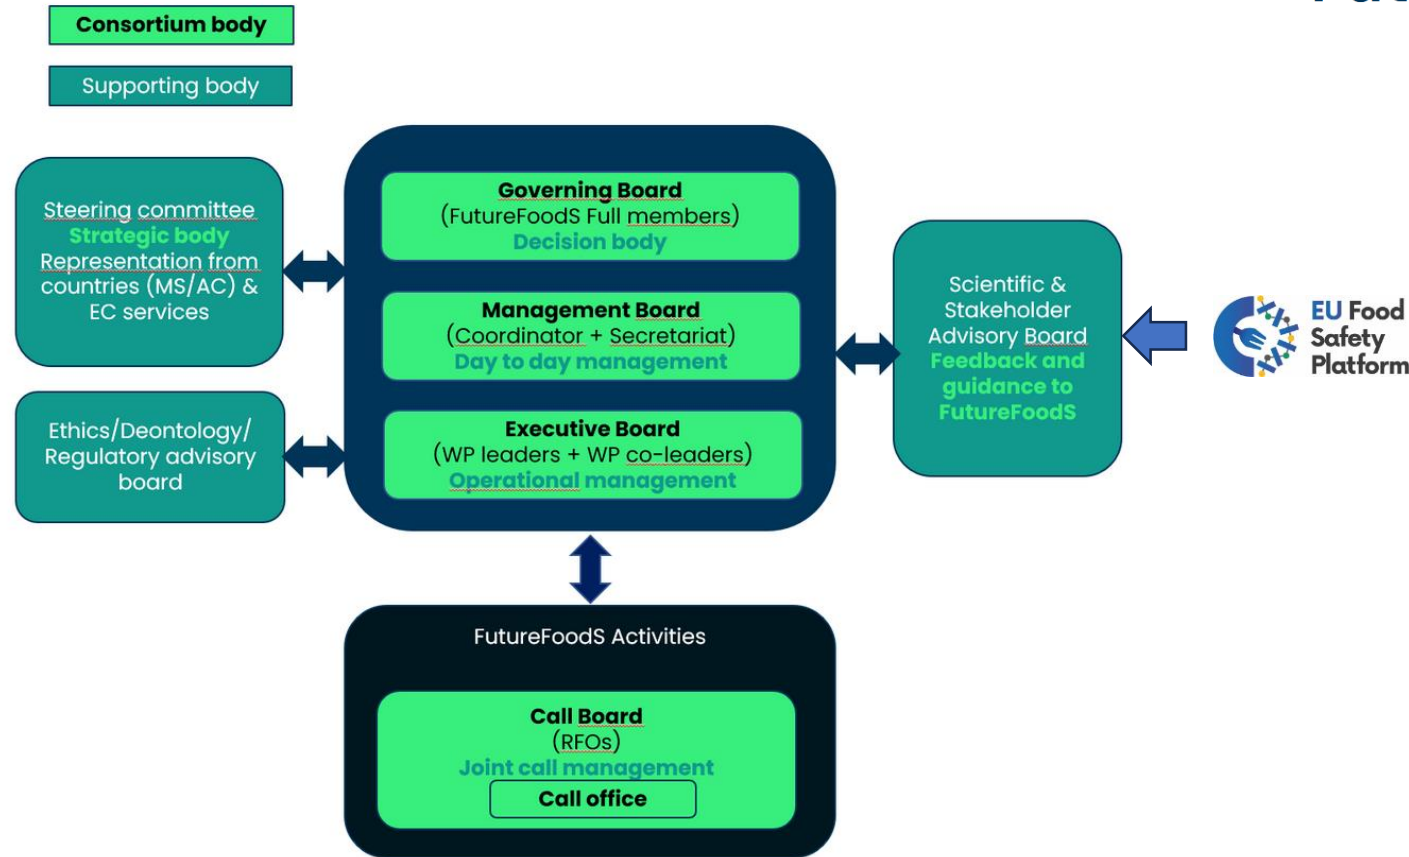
Consortium body

Supporting body

Steering committee
Strategic body
Representation from countries (MS/AC) & EC services

Ethics/Deontology/ Regulatory advisory board

Governing Board
(FutureFoodS Full members)
Decision body

Management Board
(Coordinator + Secretariat)
Day to day management

Executive Board
(WP leaders + WP co-leaders)
Operational management

Scientific & Stakeholder Advisory Board
Feedback and guidance to FutureFoodS

EU Food Safety Platform

FutureFoodS Activities

Call Board
(RFOs)
Joint call management
Call office